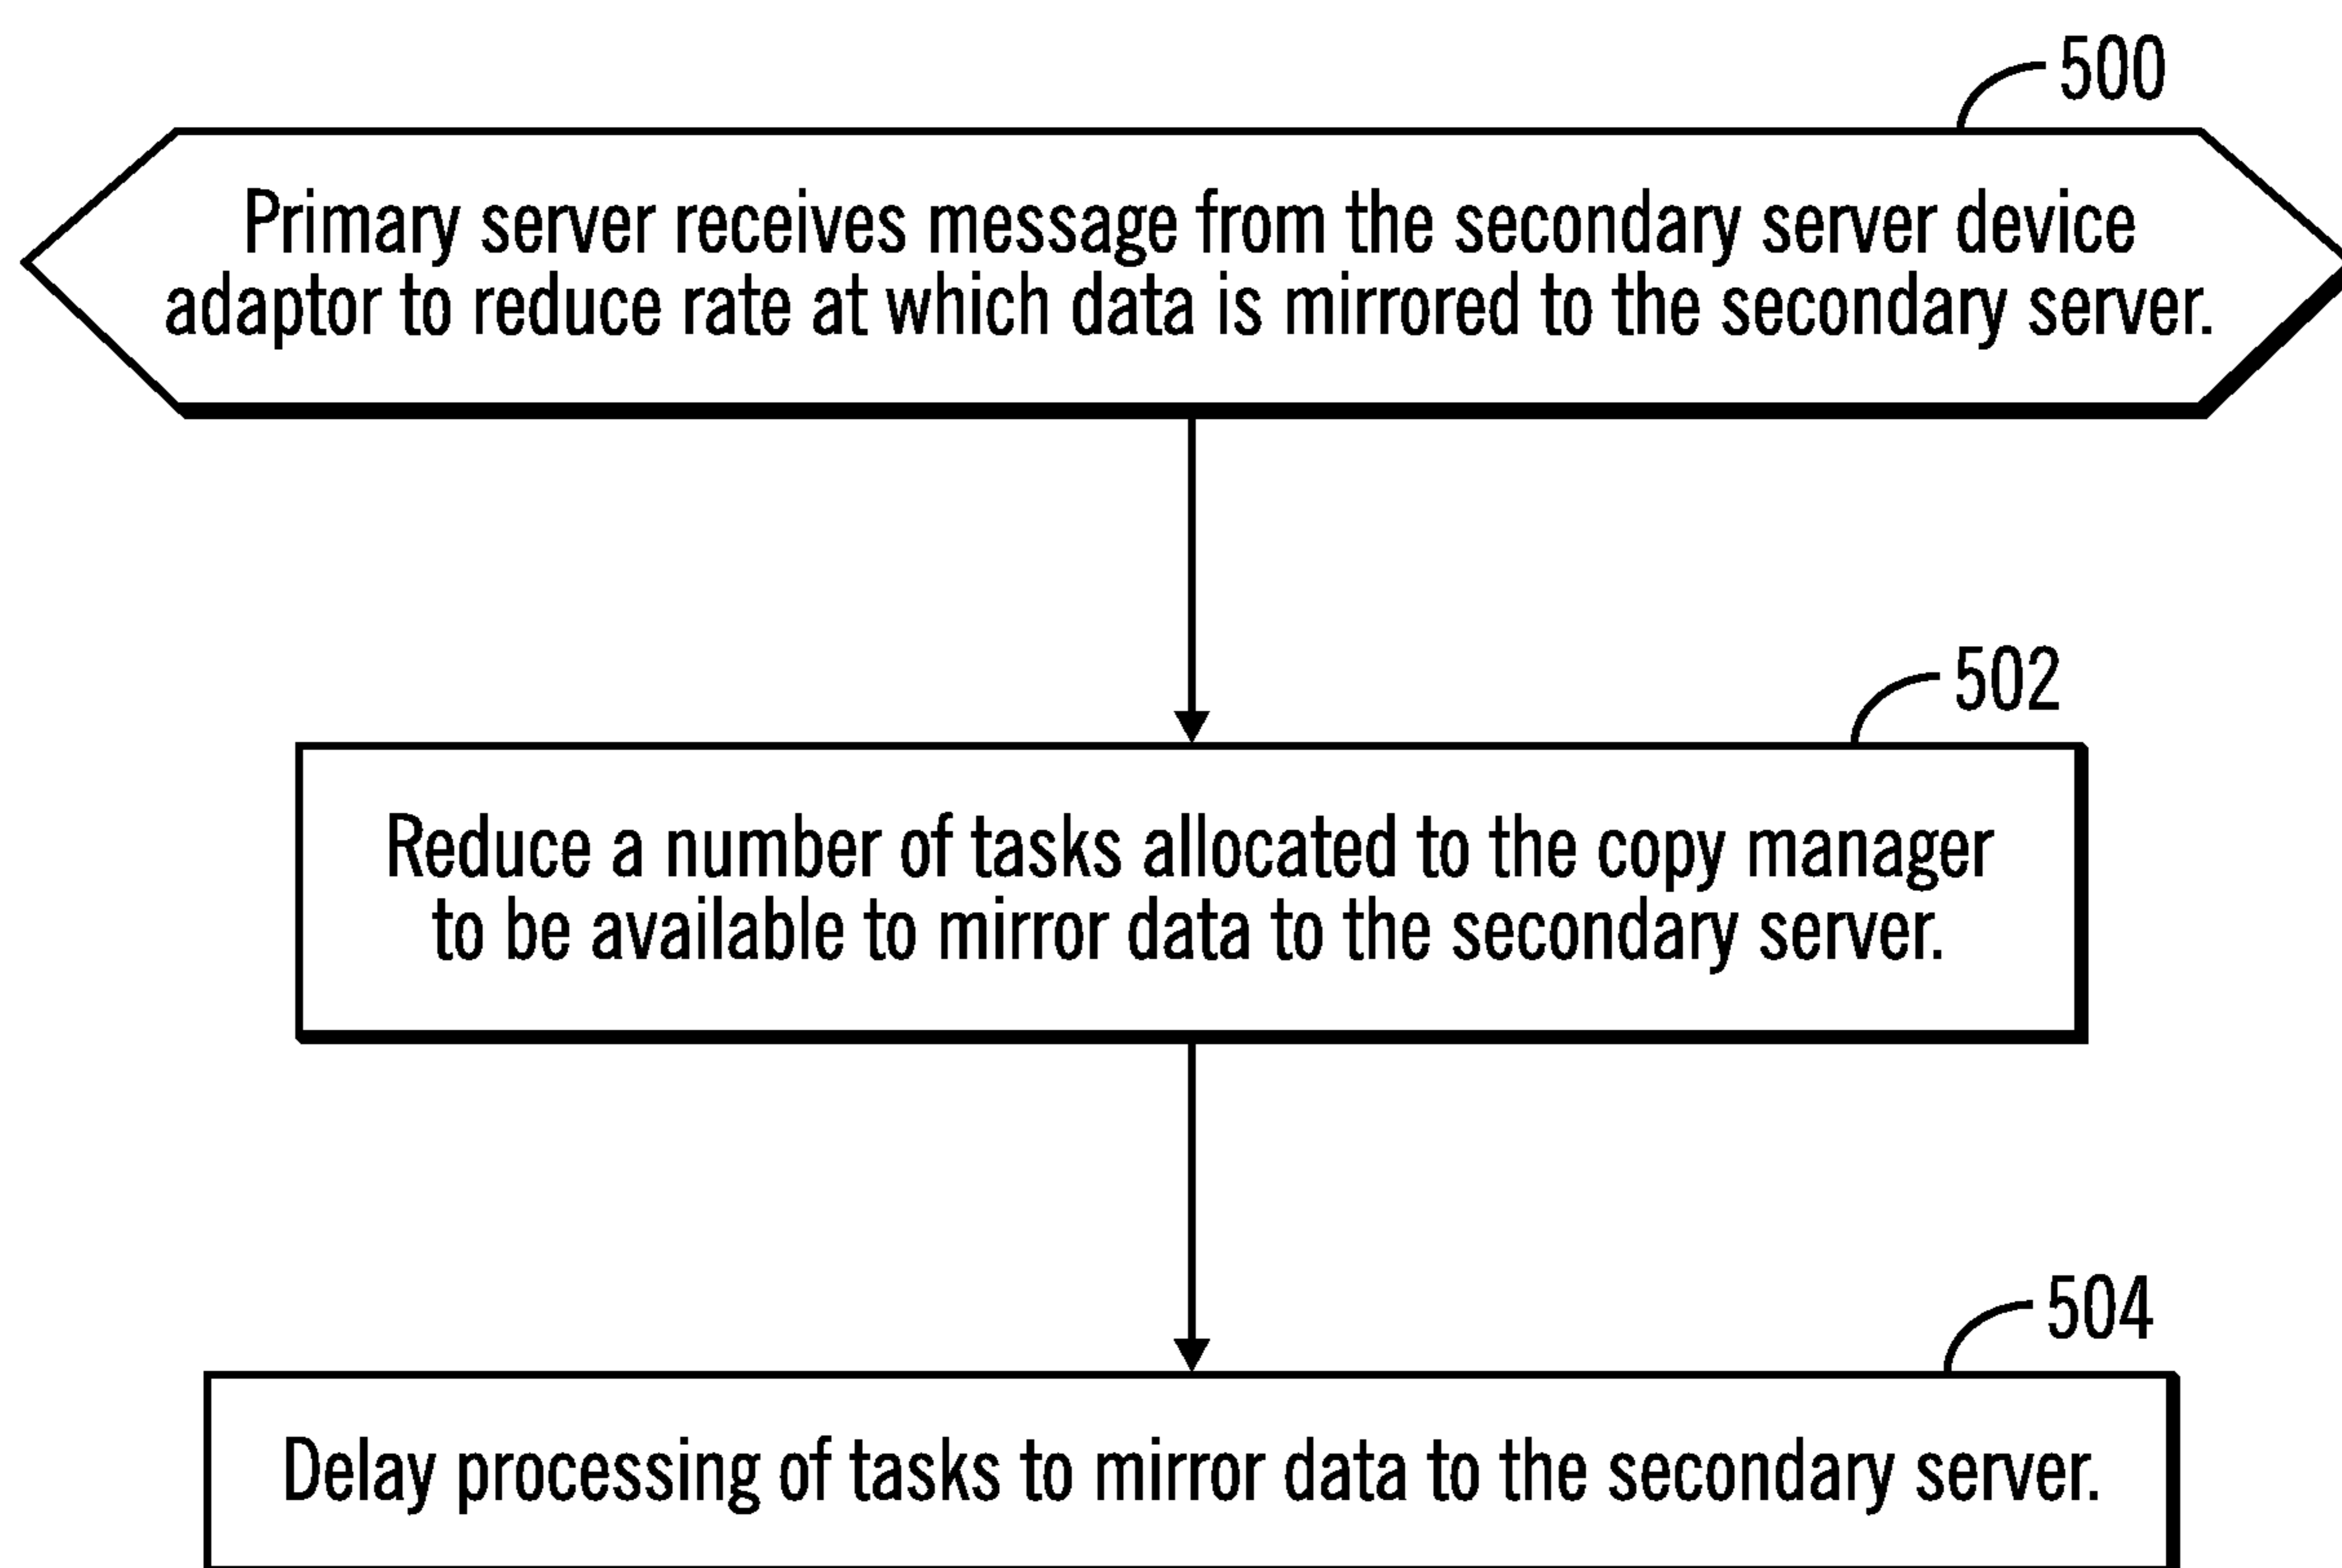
500

Primary server receives message from the secondary server device adaptor to reduce rate at which data is mirrored to the secondary server.

502

Reduce a number of tasks allocated to the copy manager to be available to mirror data to the secondary server.

504

Delay processing of tasks to mirror data to the secondary server.